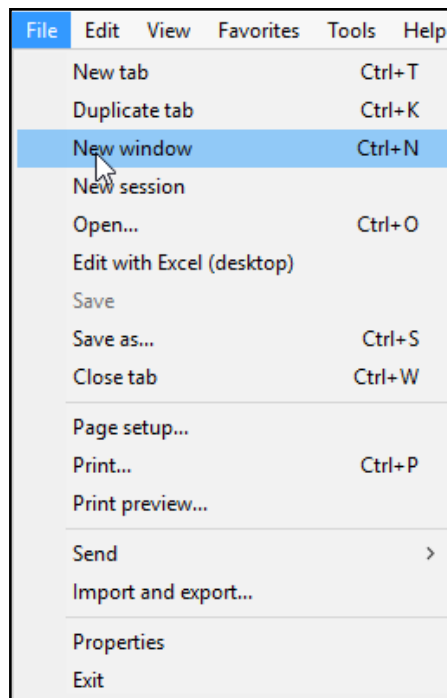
File Edit View Favorites Tools Help

New tab Ctrl+T
Duplicate tab Ctrl+K
New window Ctrl+N
New session
Open... Ctrl+O
Edit with Excel (desktop)
Save
Save as... Ctrl+S
Close tab Ctrl+W

Page setup...
Print... Ctrl+P
Print preview...

Send >
Import and export...

Properties
Exit